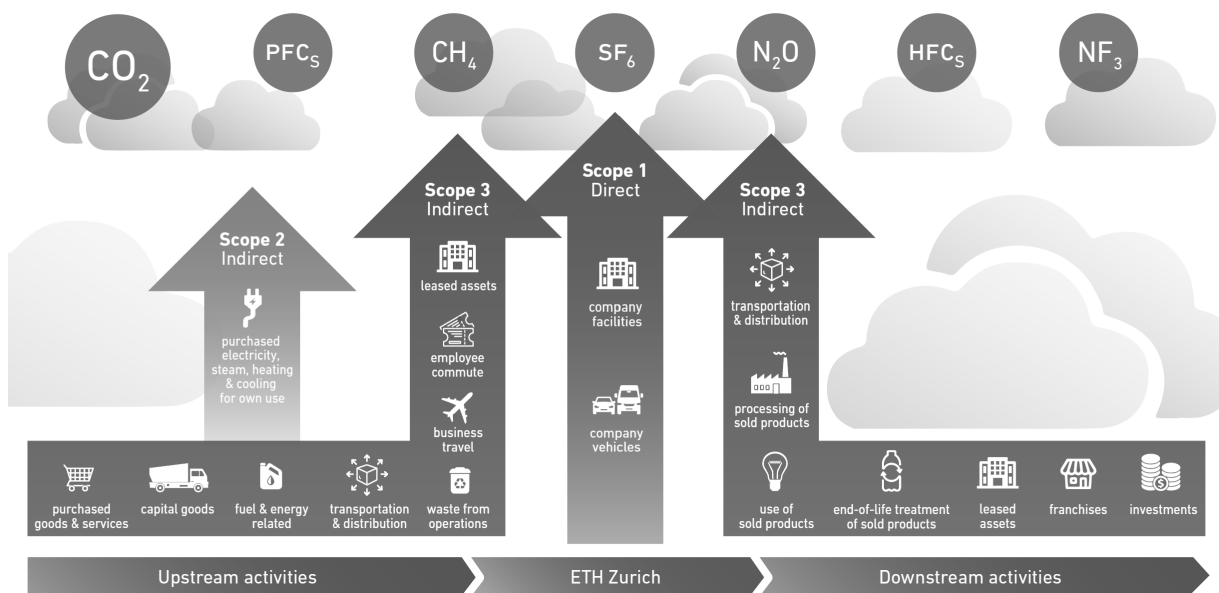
$CO_2$ $PFC_S$ $CH_4$ $SF_6$ $N_2O$ $HFC_S$ $NF_3$

Scope 2
Indirect

purchased electricity, steam, heating & cooling for own use

Scope 3
Indirect

leased assets

employee commute

business travel

Scope 1
Direct

company facilities

company vehicles

Scope 3
Indirect

transportation & distribution

processing of sold products

purchased goods & services

capital goods

fuel & energy related

transportation & distribution

waste from operations

use of sold products

end-of-life treatment of sold products

leased assets

franchises

investments

Upstream activities

ETH Zurich

Downstream activities